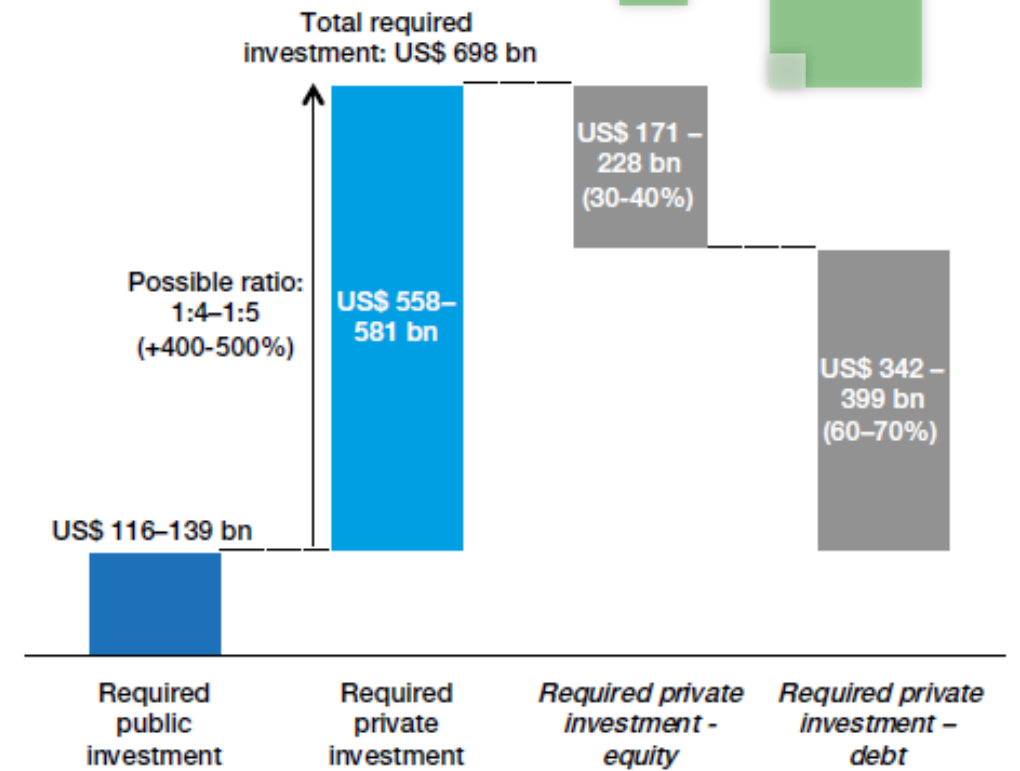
Total required investment: US$ 698 bn

Possible ratio: 1:4–1:5 (+400-500%)

US$ 116–139 bn

US$ 558–581 bn

US$ 171 – 228 bn (30-40%)

US$ 342 – 399 bn (60–70%)

Required public investment

Required private investment

Required private investment - equity

Required private investment – debt